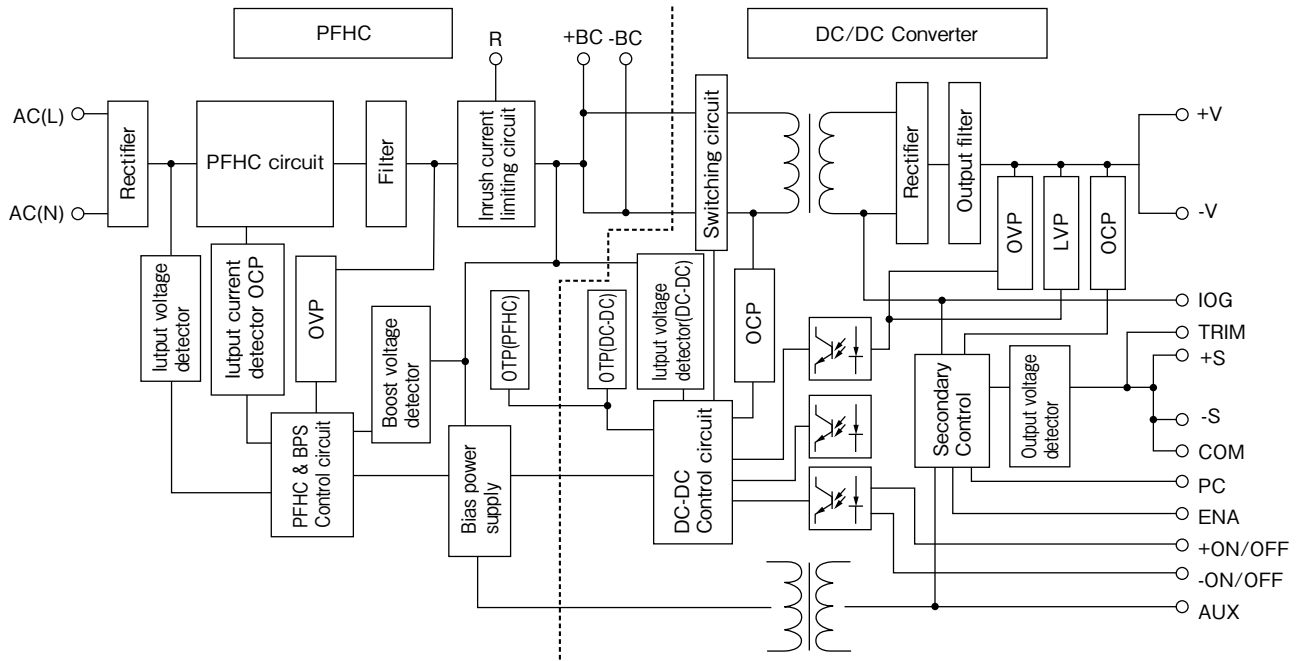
PFHC

R

+BC -BC

DC/DC Converter

AC(L)

AC(N)

Rectifier

PFHC circuit

Filter

Inrush current limiting circuit

Switching circuit

Rectifier

Output filter

+V

-V

OVP

LVP

OCP

lutput voltage detector

lutput current detector OCP

OVP

Boost voltage detector

OTP(PFHC)

OTP(DC-DC)

lutput voltage detector(DC-DC)

OCP

IOG

TRIM

+S

-S

COM

Secondary Control

Output voltage detector

PFHC & BPS Control circuit

Bias power supply

DC-DC Control circuit

PC

ENA

+ON/OFF

-ON/OFF

AUX